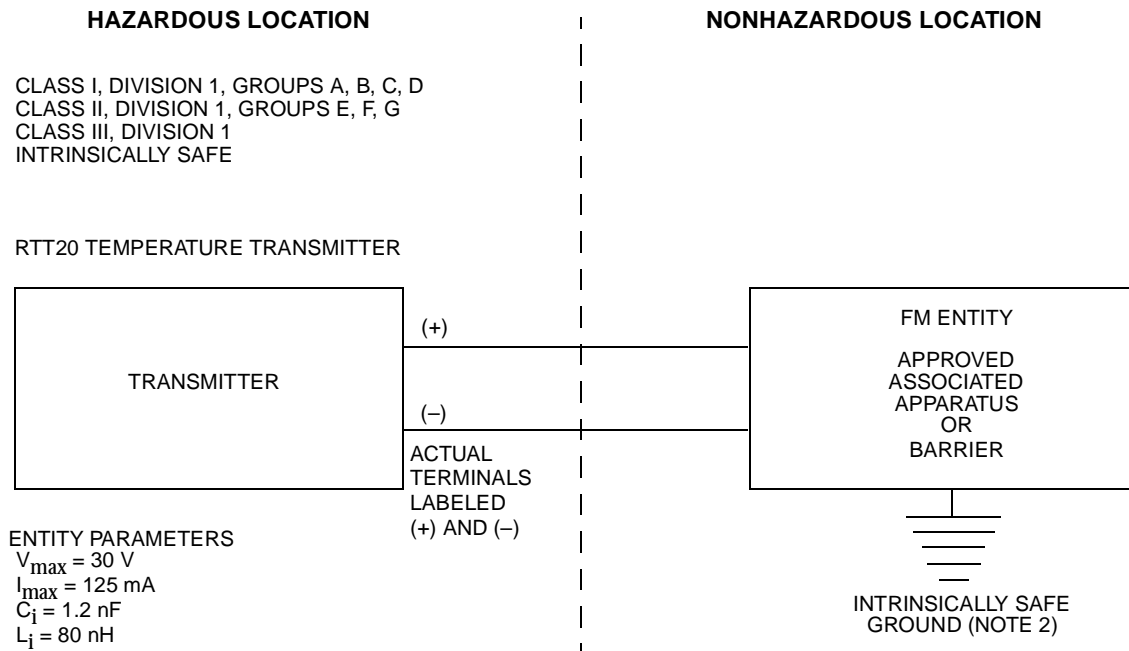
HAZARDOUS LOCATION

NONHAZARDOUS LOCATION

CLASS I, DIVISION 1, GROUPS A, B, C, D
CLASS II, DIVISION 1, GROUPS E, F, G
CLASS III, DIVISION 1
INTRINSICALLY SAFE

RTT20 TEMPERATURE TRANSMITTER

TRANSMITTER

(+)

(–)

ACTUAL TERMINALS LABELED (+) AND (–)

FM ENTITY

APPROVED ASSOCIATED APPARATUS OR BARRIER

ENTITY PARAMETERS
$V_{max}$ = 30 V
$I_{max}$ = 125 mA
$C_{i}$ = 1.2 nF
$L_{i}$ = 80 nH

INTRINSICALLY SAFE GROUND (NOTE 2)